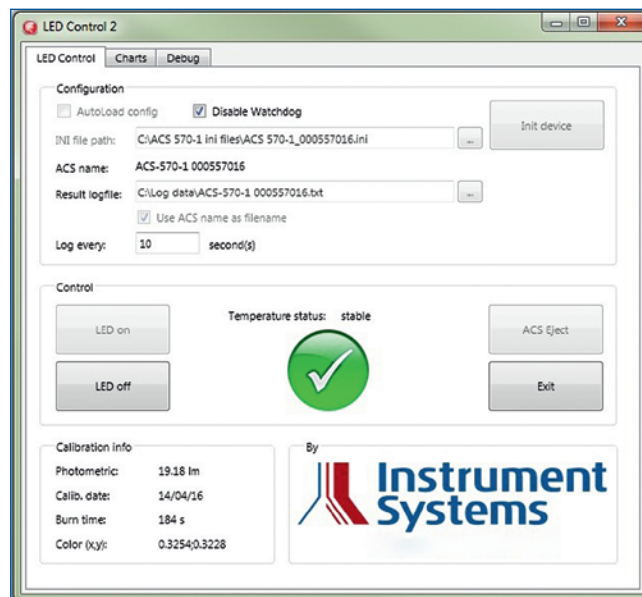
LED Control 2

LED Control | Charts | Debug

Configuration

AutoLoad config

Disable Watchdog

INI file path: C:\ACS 570-1 ini files\ACS 570-1_000557016.ini ...

Init device

ACS name: ACS-570-1 000557016

Result logfile: C:\Log data\ACS-570-1 000557016.txt ...

Use ACS name as filename

Log every: 10 second(s)

Control

LED on

Temperature status: stable

ACS Eject

LED off

Exit

Calibration info

Photometric: 19.18 lm

Calib. date: 14/04/16

Burn time: 184 s

Color (x,y): 0.3254;0.3228

By

Instrument Systems